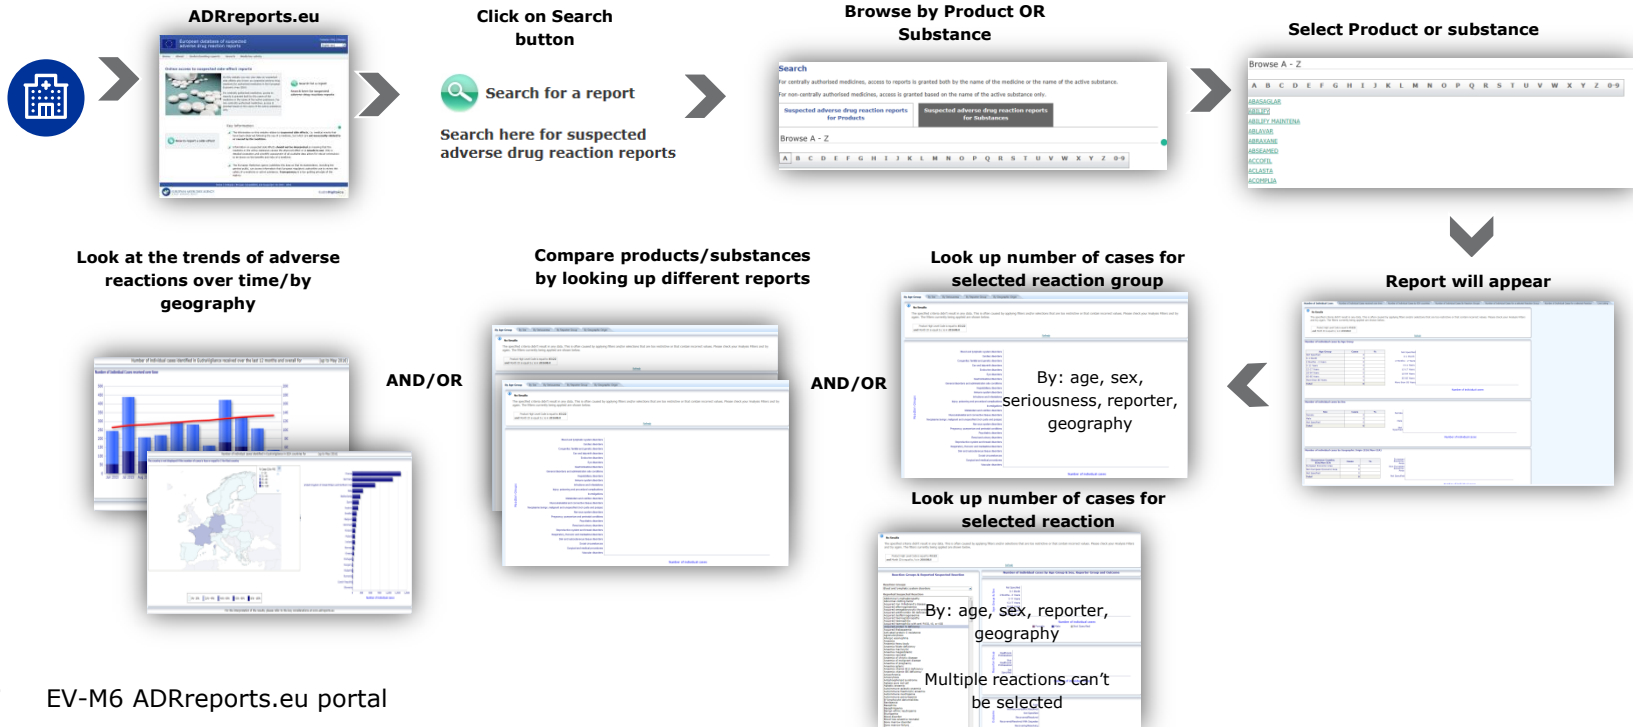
ADRreports.eu

Click on Search button

Search for a report

Search here for suspected adverse drug reaction reports

Browse by Product OR Substance

Search

Suspected adverse drug reaction reports for Products

Suspected adverse drug reaction reports for Substances

Browse A - Z

A B C D E F G H I J K L M N O P Q R S T U V W X Y Z 0-9

Select Product or substance

Browse A - Z

A B C D E F G H I J K L M N O P Q R S T U V W X Y Z 0-9

ABASAGLAR
ABILIFY
ABILIFY MAINTENA
ABLAVAR
ABRAXANE
ABSEAMED
ACCOFIL
ACLASTA
ACOMPLIA

Report will appear

Look up number of cases for selected reaction group

By: age, sex, seriousness, reporter, geography

Look up number of cases for selected reaction

By: age, sex, reporter, geography

Multiple reactions can't be selected

Compare products/substances by looking up different reports

AND/OR

AND/OR

Look at the trends of adverse reactions over time/by geography

EV-M6 ADRreports.eu portal